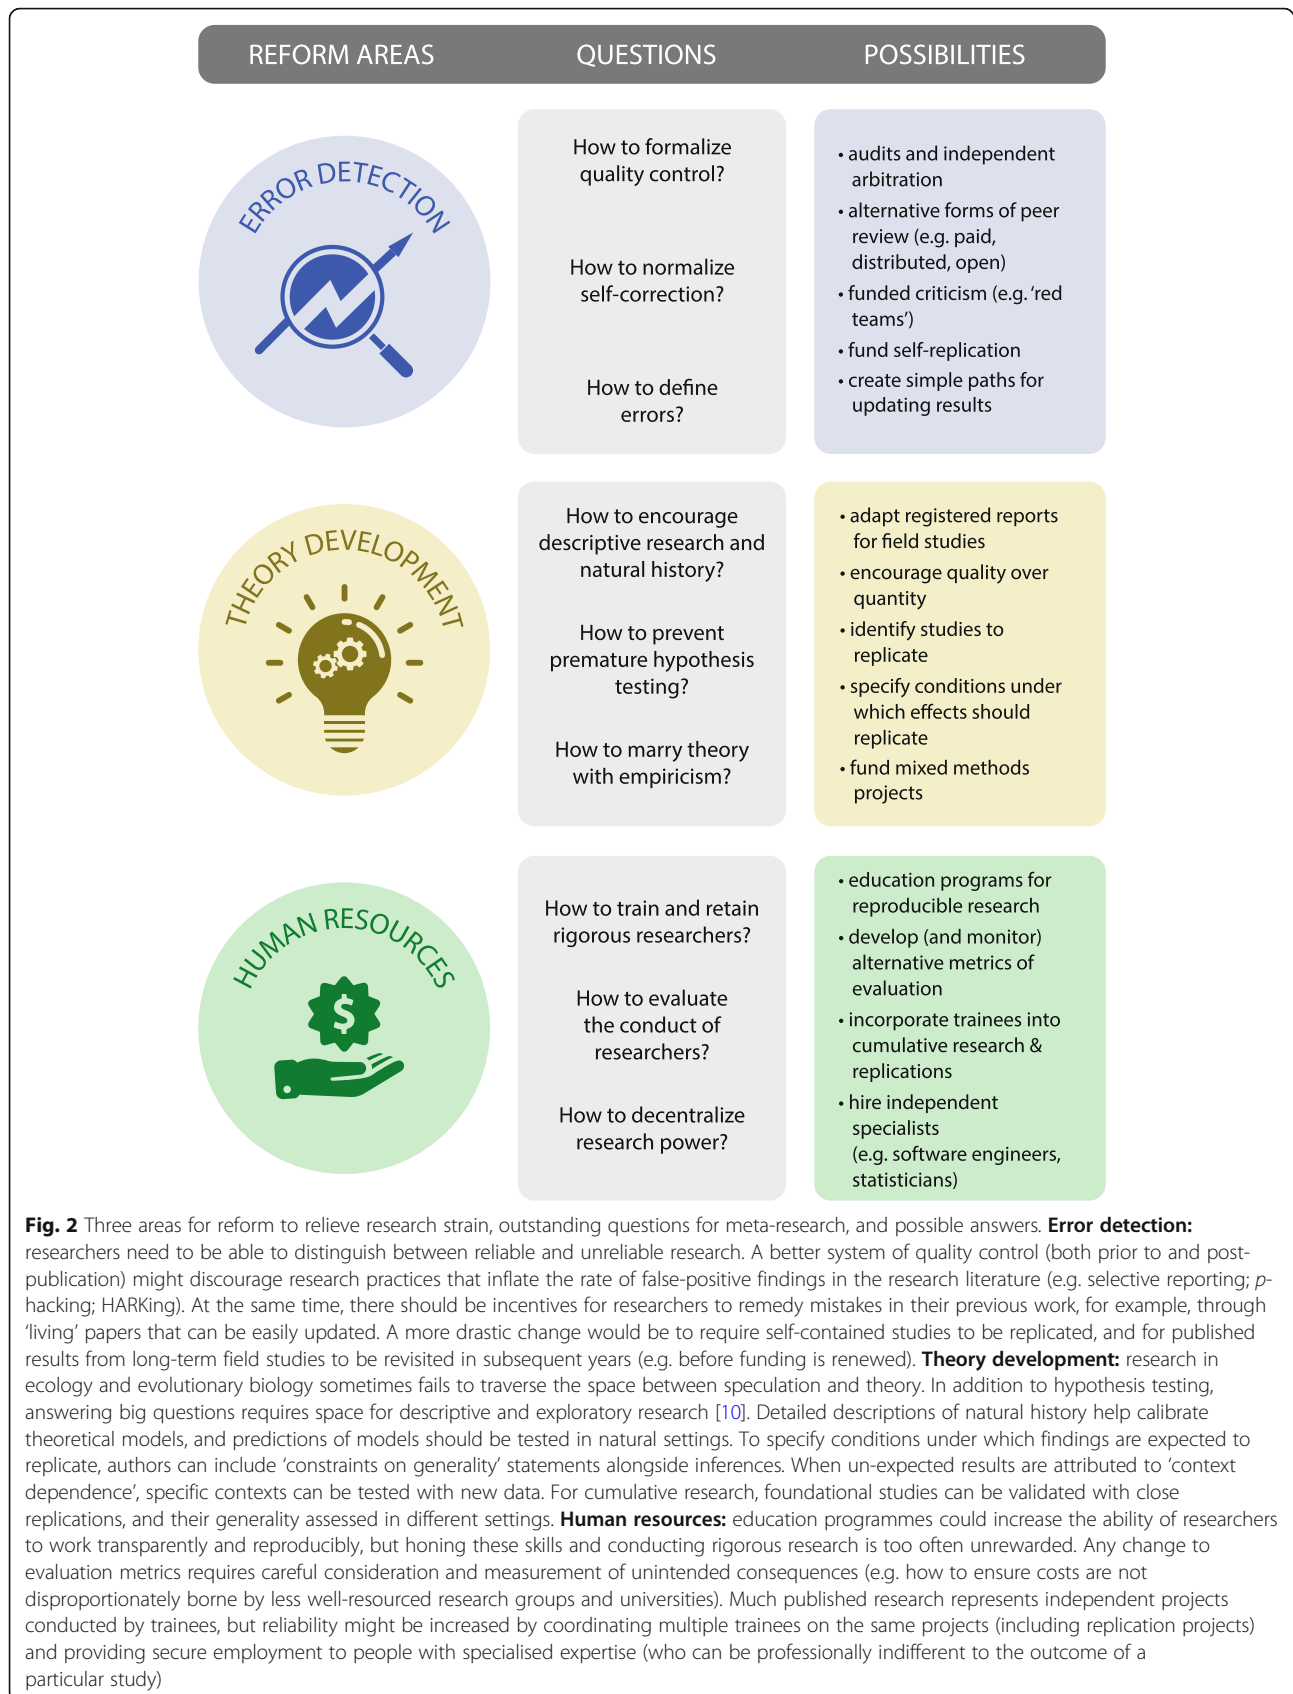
REFORM AREAS QUESTIONS POSSIBILITIES

ERROR DETECTION

How to formalize quality control?

How to normalize self-correction?

How to define errors?

• audits and independent arbitration
• alternative forms of peer review (e.g. paid, distributed, open)
• funded criticism (e.g. 'red teams')
• fund self-replication
• create simple paths for updating results

THEORY DEVELOPMENT

How to encourage descriptive research and natural history?

How to prevent premature hypothesis testing?

How to marry theory with empiricism?

• adapt registered reports for field studies
• encourage quality over quantity
• identify studies to replicate
• specify conditions under which effects should replicate
• fund mixed methods projects

HUMAN RESOURCES

How to train and retain rigorous researchers?

How to evaluate the conduct of researchers?

How to decentralize research power?

• education programs for reproducible research
• develop (and monitor) alternative metrics of evaluation
• incorporate trainees into cumulative research & replications
• hire independent specialists (e.g. software engineers, statisticians)

**Fig. 2** Three areas for reform to relieve research strain, outstanding questions for meta-research, and possible answers. **Error detection:** researchers need to be able to distinguish between reliable and unreliable research. A better system of quality control (both prior to and post-publication) might discourage research practices that inflate the rate of false-positive findings in the research literature (e.g. selective reporting; p-hacking; HARKing). At the same time, there should be incentives for researchers to remedy mistakes in their previous work, for example, through 'living' papers that can be easily updated. A more drastic change would be to require self-contained studies to be replicated, and for published results from long-term field studies to be revisited in subsequent years (e.g. before funding is renewed). **Theory development:** research in ecology and evolutionary biology sometimes fails to traverse the space between speculation and theory. In addition to hypothesis testing, answering big questions requires space for descriptive and exploratory research [10]. Detailed descriptions of natural history help calibrate theoretical models, and predictions of models should be tested in natural settings. To specify conditions under which findings are expected to replicate, authors can include 'constraints on generality' statements alongside inferences. When un-expected results are attributed to 'context dependence', specific contexts can be tested with new data. For cumulative research, foundational studies can be validated with close replications, and their generality assessed in different settings. **Human resources:** education programmes could increase the ability of researchers to work transparently and reproducibly, but honing these skills and conducting rigorous research is too often unrewarded. Any change to evaluation metrics requires careful consideration and measurement of unintended consequences (e.g. how to ensure costs are not disproportionately borne by less well-resourced research groups and universities). Much published research represents independent projects conducted by trainees, but reliability might be increased by coordinating multiple trainees on the same projects (including replication projects) and providing secure employment to people with specialised expertise (who can be professionally indifferent to the outcome of a particular study)